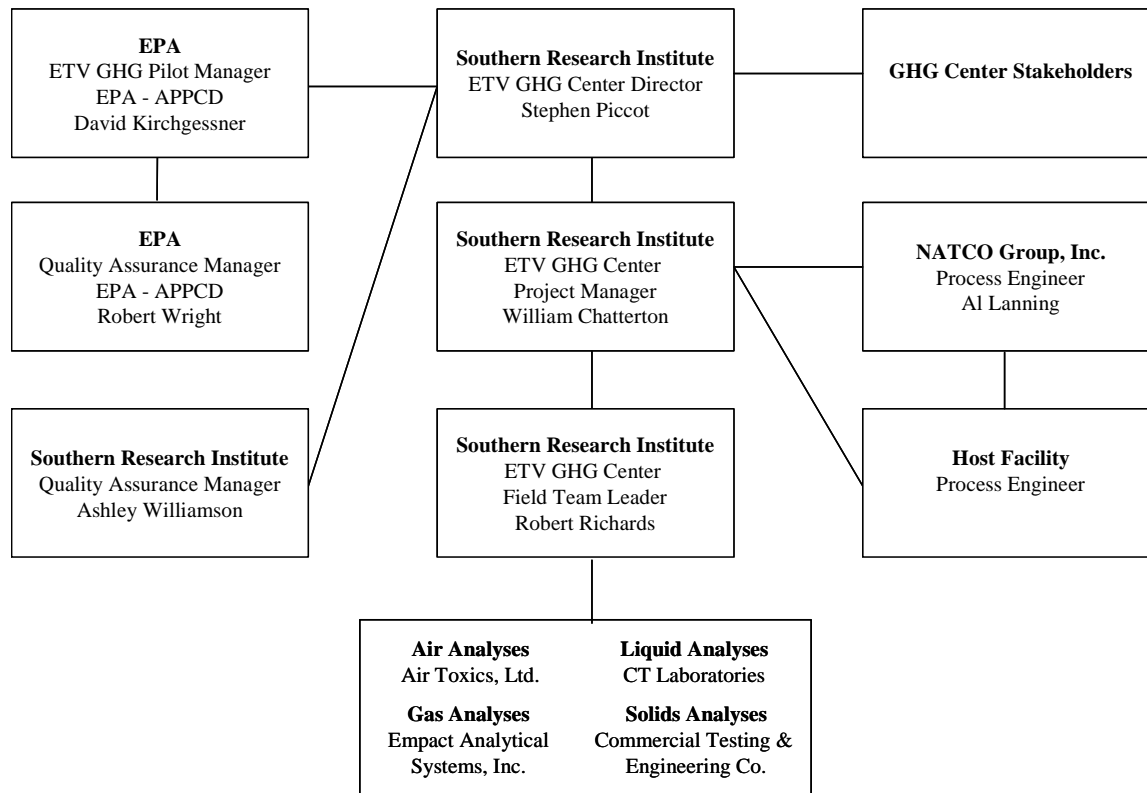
**EPA**
ETV GHG Pilot Manager
EPA - APPCD
David Kirchgessner

**Southern Research Institute**
ETV GHG Center Director
Stephen Piccot

**GHG Center Stakeholders**

**EPA**
Quality Assurance Manager
EPA - APPCD
Robert Wright

**Southern Research Institute**
ETV GHG Center
Project Manager
William Chatterton

**NATCO Group, Inc.**
Process Engineer
Al Lanning

**Southern Research Institute**
Quality Assurance Manager
Ashley Williamson

**Southern Research Institute**
ETV GHG Center
Field Team Leader
Robert Richards

**Host Facility**
Process Engineer

**Air Analyses**
Air Toxics, Ltd.

**Liquid Analyses**
CT Laboratories

**Gas Analyses**
Empact Analytical Systems, Inc.

**Solids Analyses**
Commercial Testing & Engineering Co.